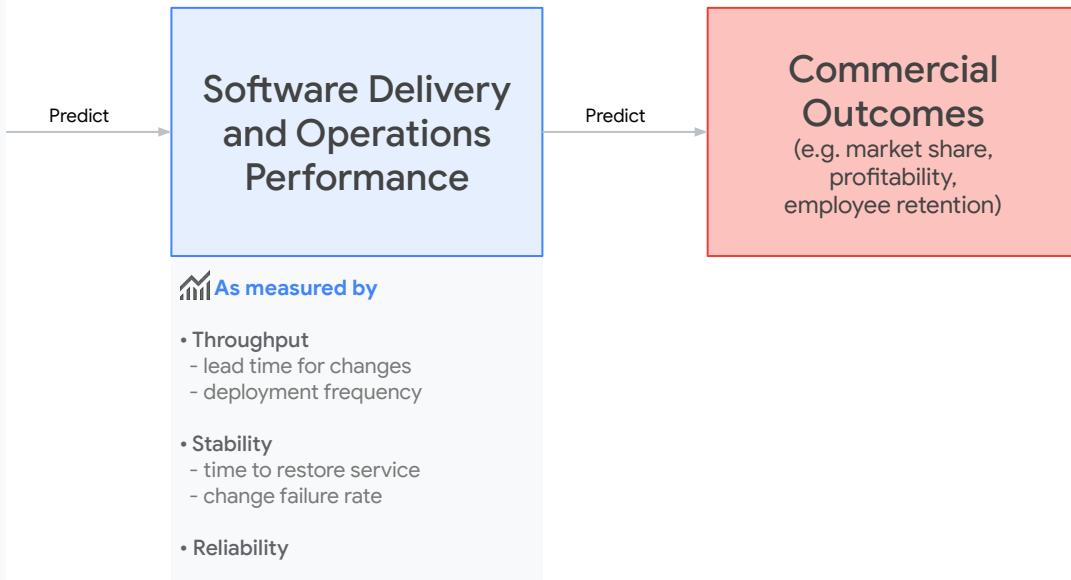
Predict

Software Delivery and Operations Performance

Predict

Commercial Outcomes
(e.g. market share, profitability, employee retention)

As measured by

• Throughput
- lead time for changes
- deployment frequency

• Stability
- time to restore service
- change failure rate

• Reliability